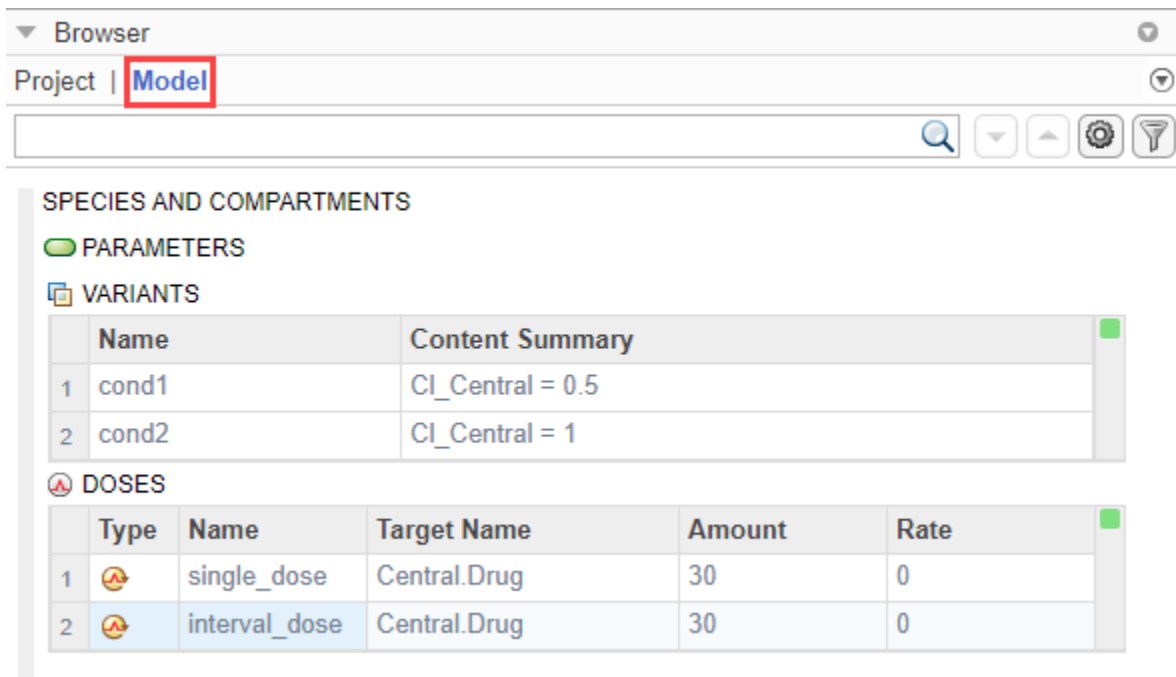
Browser

Project | Model

SPECIES AND COMPARTMENTS

PARAMETERS

VARIANTS

| | Name | Content Summary |
|---|---|---|
| 1 | cond1 | Cl_Central = 0.5 |
| 2 | cond2 | Cl_Central = 1 |

DOSES

| | Type | Name | Target Name | Amount | Rate |
|---|---|---|---|---|---|
| 1 | | single_dose | Central.Drug | 30 | 0 |
| 2 | | interval_dose | Central.Drug | 30 | 0 |